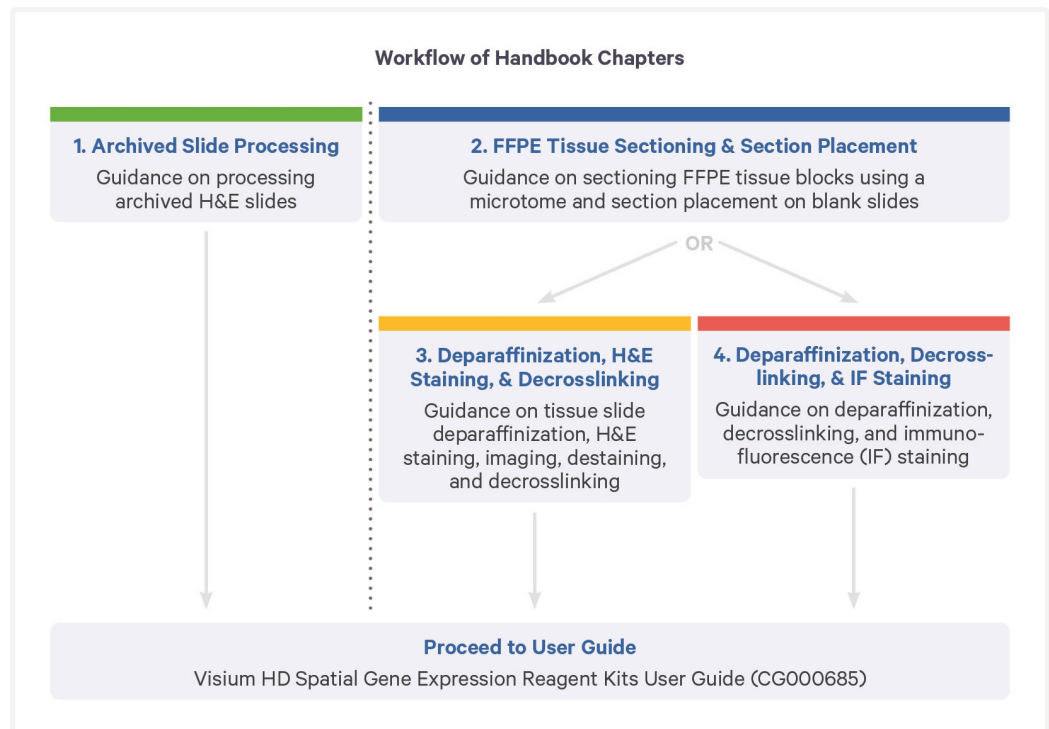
Workflow of Handbook Chapters

1. Archived Slide Processing
Guidance on processing archived H&E slides

2. FFPE Tissue Sectioning & Section Placement
Guidance on sectioning FFPE tissue blocks using a microtome and section placement on blank slides

OR

3. Deparaffinization, H&E Staining, & Decrosslinking
Guidance on tissue slide deparaffinization, H&E staining, imaging, destaining, and decrosslinking

4. Deparaffinization, Decrosslinking, & IF Staining
Guidance on deparaffinization, decrosslinking, and immunofluorescence (IF) staining

Proceed to User Guide
Visium HD Spatial Gene Expression Reagent Kits User Guide (CG000685)